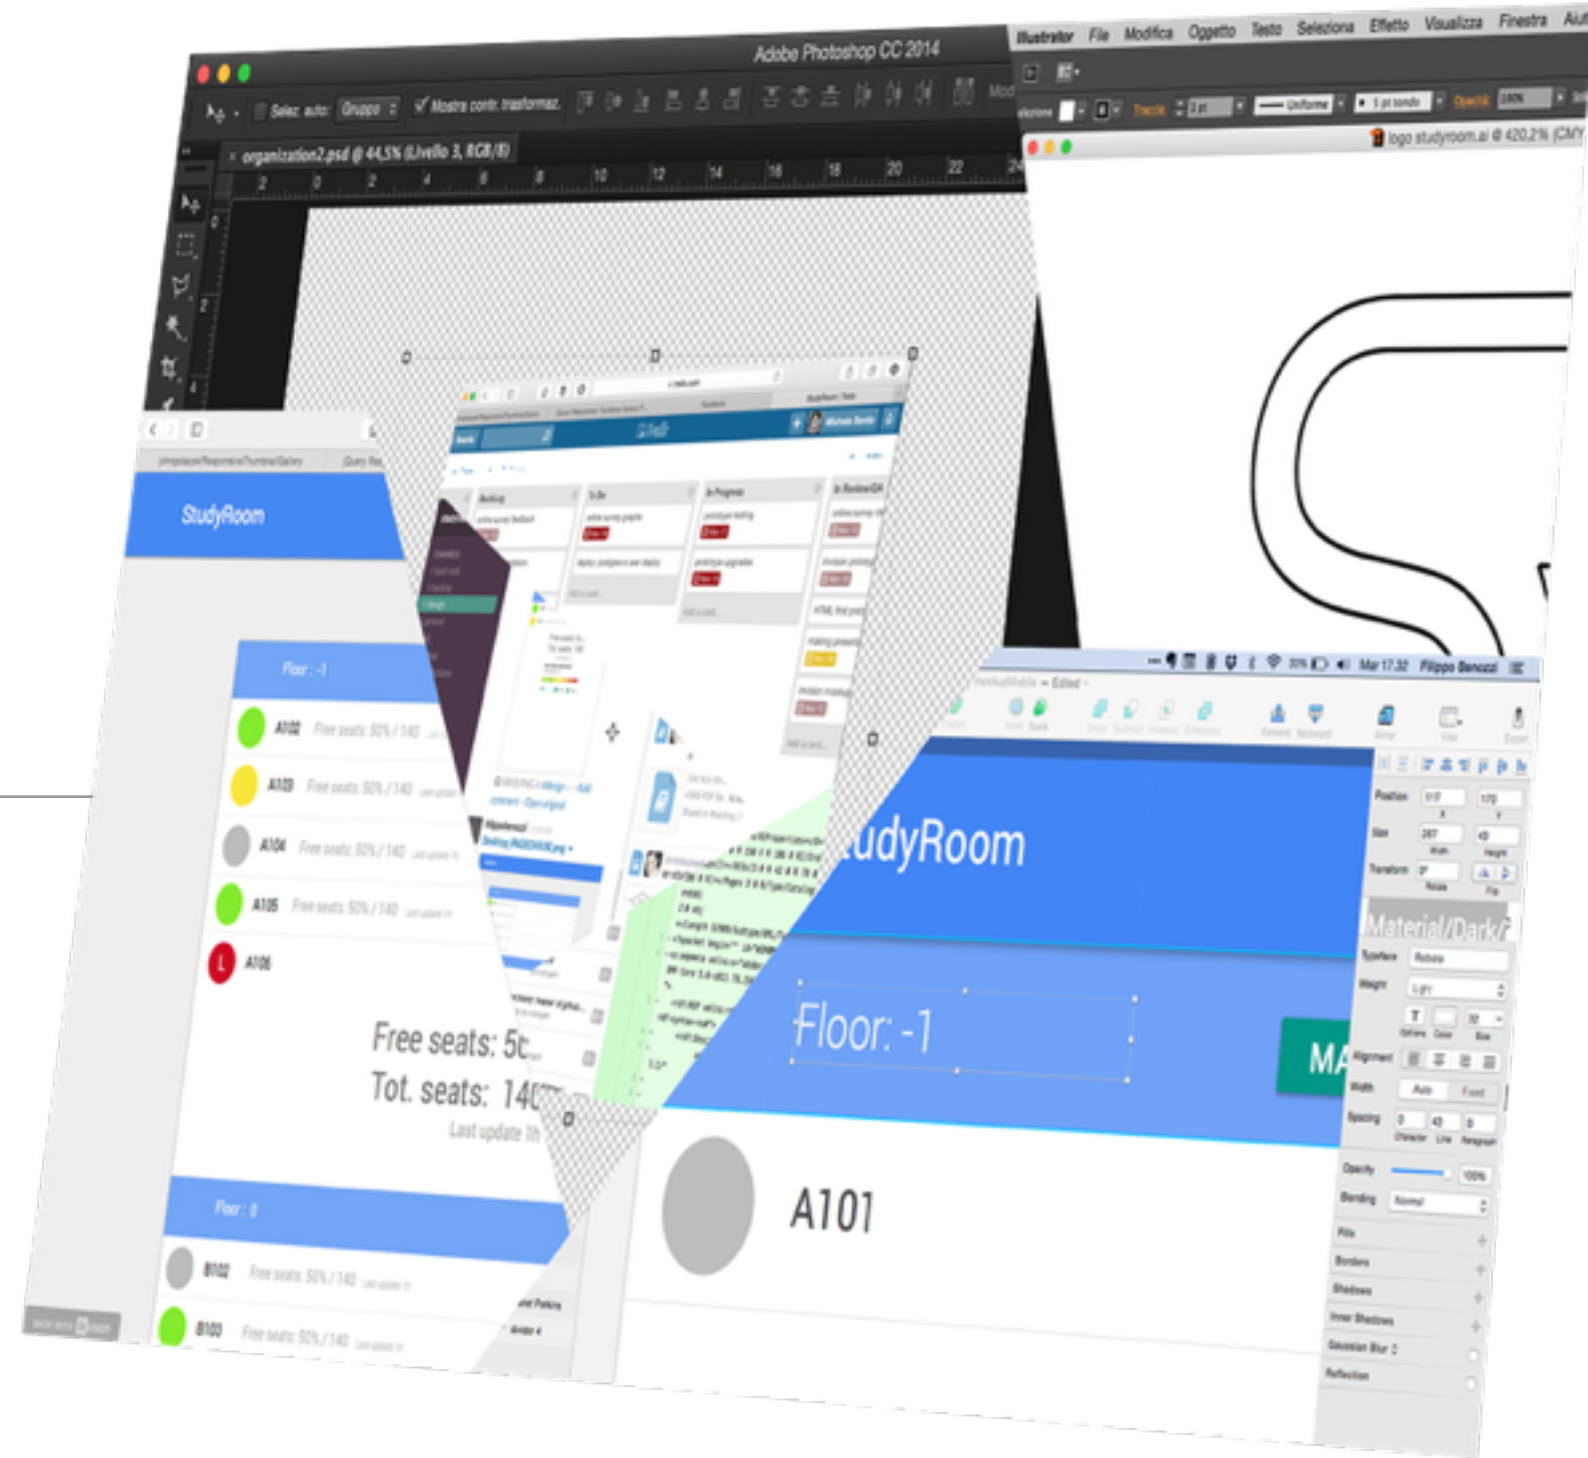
Adobe Photoshop CC 2014

Selez. auto: Gruppo ✓ Mostra contr. trasformaz.

organization2.psd @ 44,5% (Livello 3, RGB/8)

Illustrator File Modifica Oggetto Testo Seleziona Effetto Visualizza Finestra Aiu

Traccia: 2 pt Uniforme 5 pt tondo Opacità: 100%

logo studyroom.ai @ 420,2% (CMY

StudyRoom

Floor: -1

A102 Free seats: 50% / 140

A103 Free seats: 50% / 140

A104 Free seats: 50% / 140

A105 Free seats: 50% / 140

A106

Free seats: 5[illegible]

Tot. seats: 140

Last update th

Floor: 0

B102 Free seats: 50% / 140

B103 Free seats: 50% / 140

Trello

Backlog

To Do

In Progress

In Review/QA

Mar 17:32 Filippo Benozzi

udyRoom

Floor: -1

MA

A101

Position

Size

Transform

Material/Dark/

Typeface Roboto

Weight Light

Alignment

Width Auto Fixed

Spacing

Opacity 100%

Blending Normal

Fills

Borders

Shadows

Inner Shadows

Gaussian Blur

Reflection